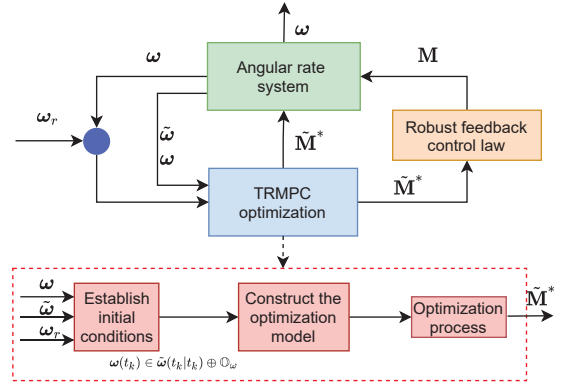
$\boldsymbol{\omega}$

$\boldsymbol{\omega}$

Angular rate system

$\mathbf{M}$

$\boldsymbol{\omega}_r$

$\tilde{\boldsymbol{\omega}}$

$\boldsymbol{\omega}$

$\tilde{\mathbf{M}}^*$

Robust feedback control law

TRMPC optimization

$\tilde{\mathbf{M}}^*$

$\boldsymbol{\omega}$

$\tilde{\boldsymbol{\omega}}$

$\boldsymbol{\omega}_r$

Establish initial conditions

Construct the optimization model

Optimization process

$\tilde{\mathbf{M}}^*$

$\boldsymbol{\omega}(t_k) \in \tilde{\boldsymbol{\omega}}(t_k|t_k) \oplus \mathbb{O}_\omega$